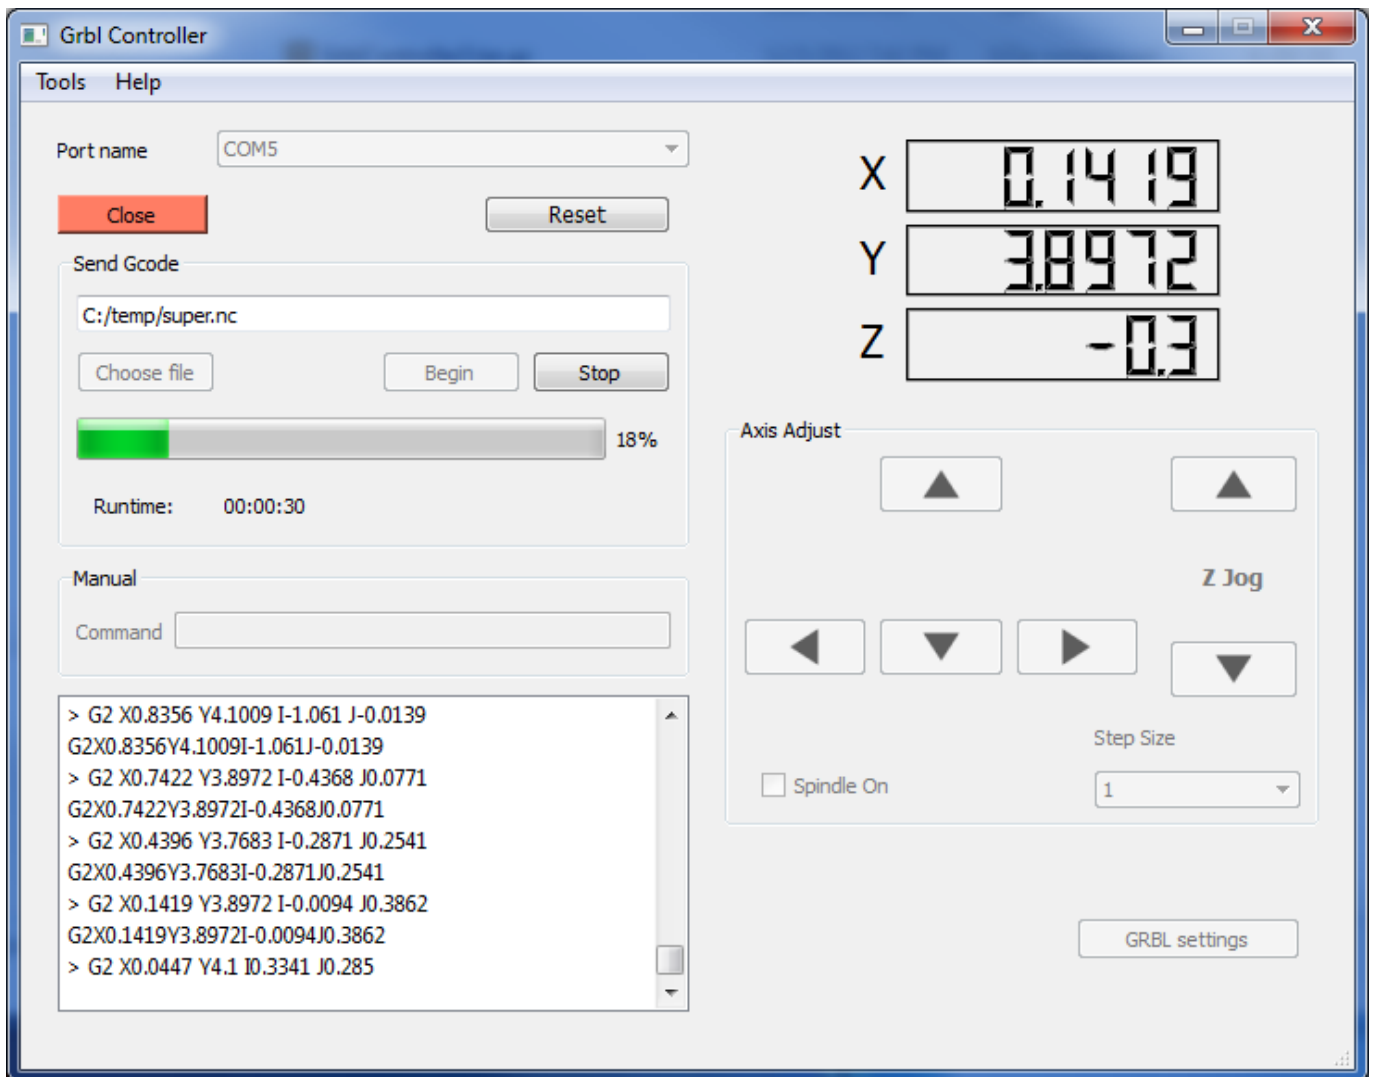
Grbl Controller

Tools Help

Port name COM5

Close

Reset

Send Gcode

C:/temp/super.nc

Choose file

Begin

Stop

18%

Runtime: 00:00:30

Manual

Command

> G2 X0.8356 Y4.1009 I-1.061 J-0.0139
G2X0.8356Y4.1009I-1.061J-0.0139
> G2 X0.7422 Y3.8972 I-0.4368 J0.0771
G2X0.7422Y3.8972I-0.4368J0.0771
> G2 X0.4396 Y3.7683 I-0.2871 J0.2541
G2X0.4396Y3.7683I-0.2871J0.2541
> G2 X0.1419 Y3.8972 I-0.0094 J0.3862
G2X0.1419Y3.8972I-0.0094J0.3862
> G2 X0.0447 Y4.1 I0.3341 J0.285

X 0.1419
Y 3.8972
Z -0.3

Axis Adjust

Z Jog

Step Size

Spindle On

1

GRBL settings